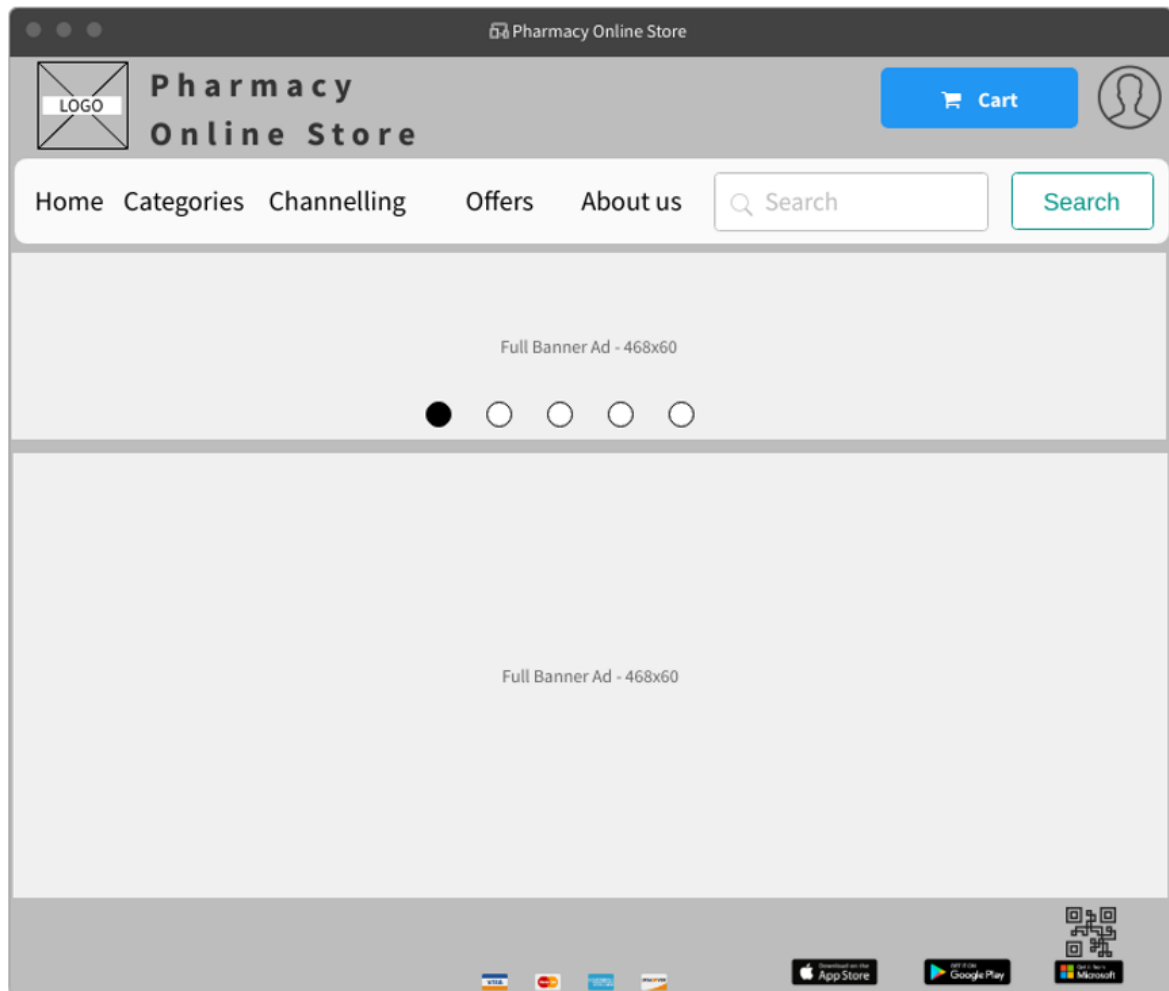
Pharmacy Online Store

LOGO

Pharmacy
Online Store

Cart

Home Categories Channelling Offers About us

Search

Search

Full Banner Ad - 468x60

Full Banner Ad - 468x60

VISA

Download on the App Store

GET IT ON Google Play

Get it from Microsoft